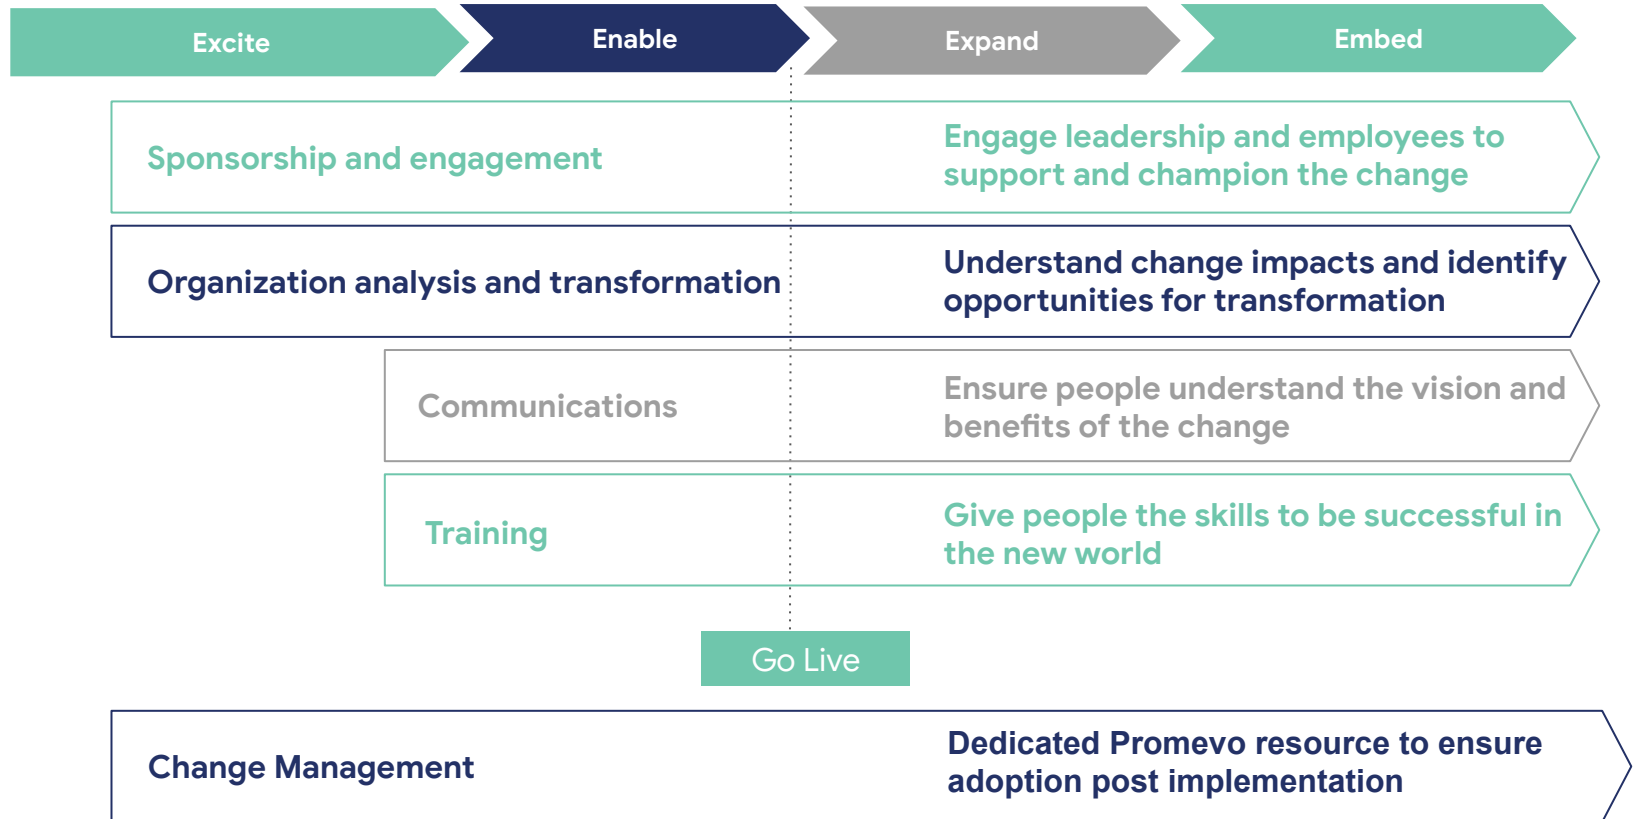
Excite

Enable

Expand

Embed

Sponsorship and engagement

Engage leadership and employees to support and champion the change

Organization analysis and transformation

Understand change impacts and identify opportunities for transformation

Communications

Ensure people understand the vision and benefits of the change

Training

Give people the skills to be successful in the new world

Go Live

Change Management

Dedicated Promevo resource to ensure adoption post implementation